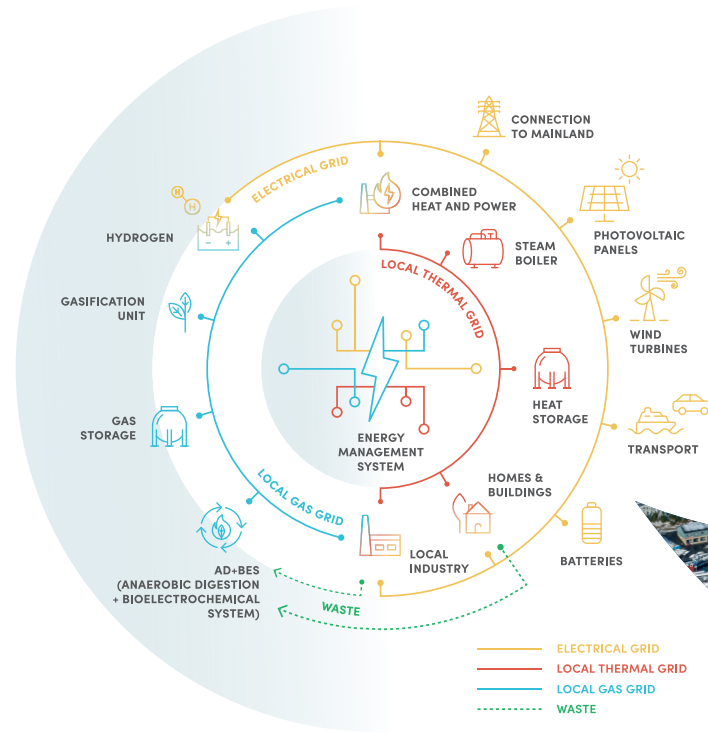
CONNECTION TO MAINLAND

ELECTRICAL GRID

COMBINED HEAT AND POWER

PHOTOVOLTAIC PANELS

HYDROGEN

STEAM BOILER

LOCAL THERMAL GRID

GASIFICATION UNIT

WIND TURBINES

HEAT STORAGE

GAS STORAGE

TRANSPORT

ENERGY MANAGEMENT SYSTEM

HOMES & BUILDINGS

LOCAL GAS GRID

LOCAL INDUSTRY

BATTERIES

AD+BES (ANAEROBIC DIGESTION + BIOELECTROCHEMICAL SYSTEM)

WASTE

ELECTRICAL GRID
LOCAL THERMAL GRID
LOCAL GAS GRID
WASTE